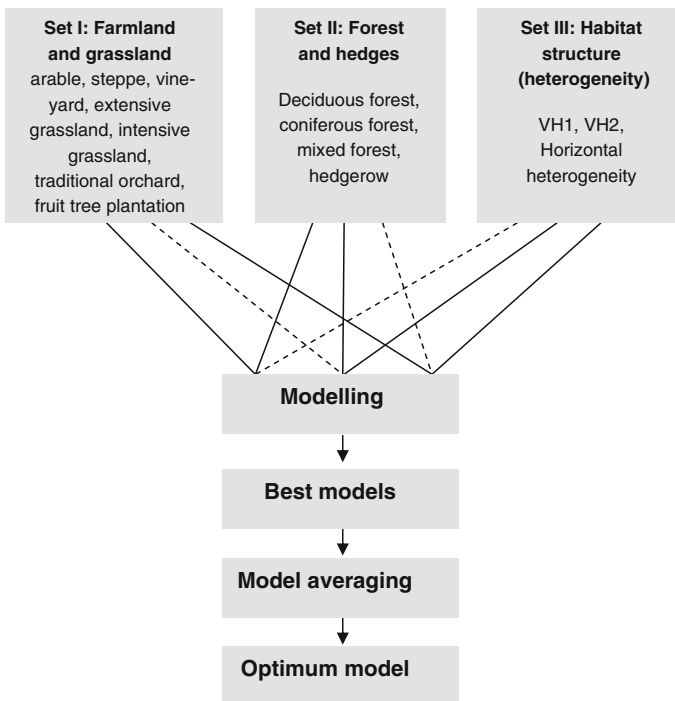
Set I: Farmland and grassland
arable, steppe, vineyard, extensive grassland, intensive grassland, traditional orchard, fruit tree plantation

Set II: Forest and hedges
Deciduous forest, coniferous forest, mixed forest, hedgerow

Set III: Habitat structure (heterogeneity)
VH1, VH2, Horizontal heterogeneity

Modelling

Best models

Model averaging

Optimum model